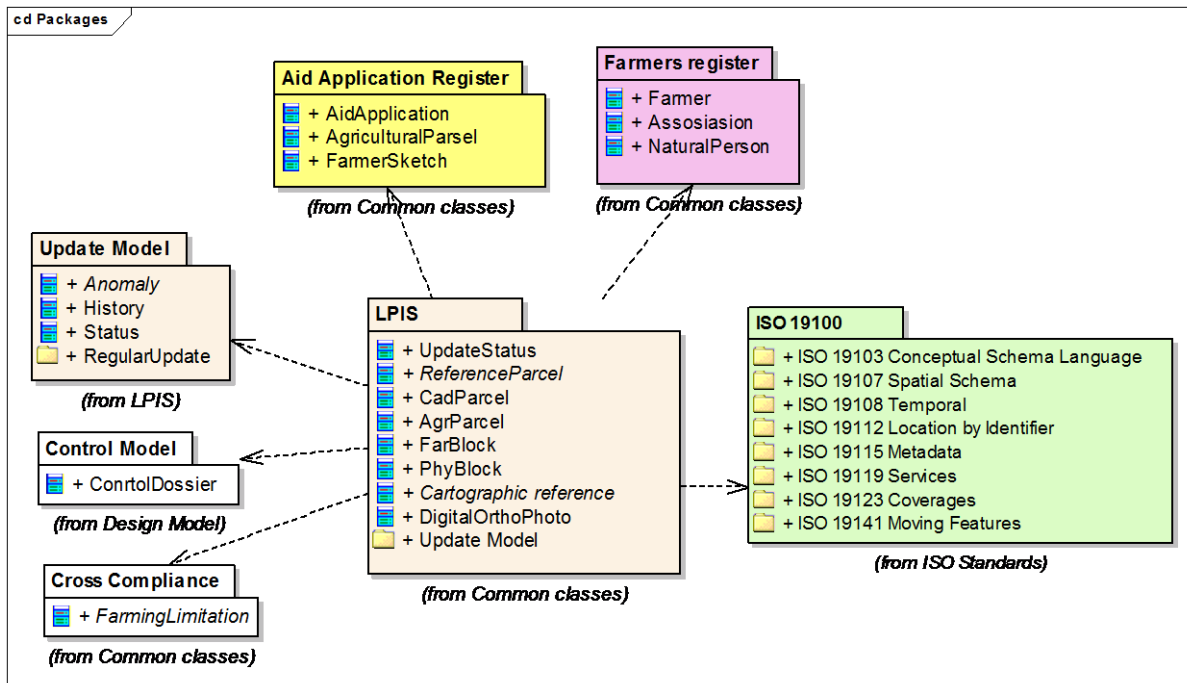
cd Packages

Aid Application Register
+ AidApplication
+ AgriculturalParsel
+ FarmerSketch
(from Common classes)

Farmers register
+ Farmer
+ Assosiasion
+ NaturalPerson
(from Common classes)

Update Model
+ *Anomaly*
+ History
+ Status
+ RegularUpdate
(from LPIS)

LPIS
+ UpdateStatus
+ *ReferenceParcel*
+ CadParcel
+ AgrParcel
+ FarBlock
+ PhyBlock
+ *Cartographic reference*
+ DigitalOrthoPhoto
+ Update Model
(from Common classes)

ISO 19100
+ ISO 19103 Conceptual Schema Language
+ ISO 19107 Spatial Schema
+ ISO 19108 Temporal
+ ISO 19112 Location by Identifier
+ ISO 19115 Metadata
+ ISO 19119 Services
+ ISO 19123 Coverages
+ ISO 19141 Moving Features
(from ISO Standards)

Control Model
+ ConrtolDossier
(from Design Model)

Cross Compliance
+ *FarmingLimitation*
(from Common classes)